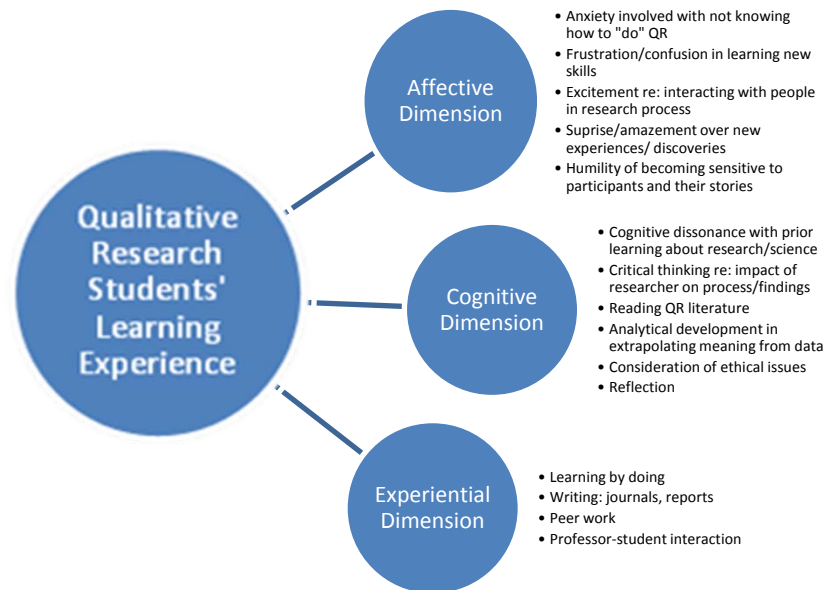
Qualitative Research Students' Learning Experience

Affective Dimension

- Anxiety involved with not knowing how to "do" QR
- Frustration/confusion in learning new skills
- Excitement re: interacting with people in research process
- Suprise/amazement over new experiences/ discoveries
- Humility of becoming sensitive to participants and their stories

Cognitive Dimension

- Cognitive dissonance with prior learning about research/science
- Critical thinking re: impact of researcher on process/findings
- Reading QR literature
- Analytical development in extrapolating meaning from data
- Consideration of ethical issues
- Reflection

Experiential Dimension

- Learning by doing
- Writing: journals, reports
- Peer work
- Professor-student interaction